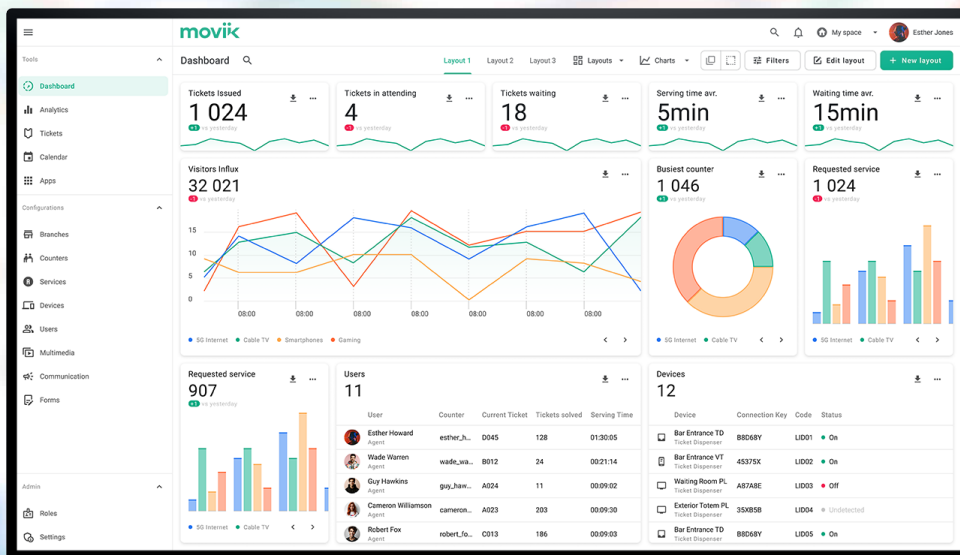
movik

My space
Esther Jones

Tools
Dashboard
Analytics
Tickets
Calendar
Apps

Configurations
Branches
Counters
Services
Devices
Users
Multimedia
Communication
Forms

Admin
Roles
Settings

Dashboard

Layout 1 Layout 2 Layout 3 Layouts Charts Filters Edit layout + New layout

Tickets Issued
1 024
+1 vs yesterday

Tickets in attending
4
-1 vs yesterday

Tickets waiting
18
-1 vs yesterday

Serving time avr.
5min
+1 vs yesterday

Waiting time avr.
15min
+1 vs yesterday

Visitors Influx
32 021
-1 vs yesterday
15
10
5
0
08:00 08:00 08:00 08:00 08:00 08:00 08:00
5G Internet Cable TV Smartphones Gaming

Busiest counter
1 046
+1 vs yesterday
5G Internet Cable TV

Requested service
1 024
-1 vs yesterday
5G Internet Cable TV

Requested service
907
+1 vs yesterday
5G Internet Cable TV

Users
11

| User | Counter | Current Ticket | Tickets solved | Serving Time |
|---|---|---|---|---|
| Esther Howard Agent | esther_h... | D045 | 128 | 01:30:05 |
| Wade Warren Agent | wade_wa... | B012 | 24 | 00:21:14 |
| Guy Hawkins Agent | guy_haw... | A024 | 11 | 00:09:02 |
| Cameron Williamson Agent | cameron... | A023 | 203 | 00:09:30 |
| Robert Fox Agent | robert_fo... | C013 | 186 | 00:09:03 |

Devices
12

| Device | Connection Key | Code | Status |
|---|---|---|---|
| Bar Entrance TD Ticket Dispenser | B8D68Y | LID01 | On |
| Bar Entrance VT Ticket Dispenser | 45375X | LID02 | On |
| Waiting Room PL Ticket Dispenser | A87A8E | LID03 | Off |
| Exterior Totem PL Ticket Dispenser | 35XB5B | LID04 | Undetected |
| Bar Entrance TD Ticket Dispenser | B8D68Y | LID05 | On |